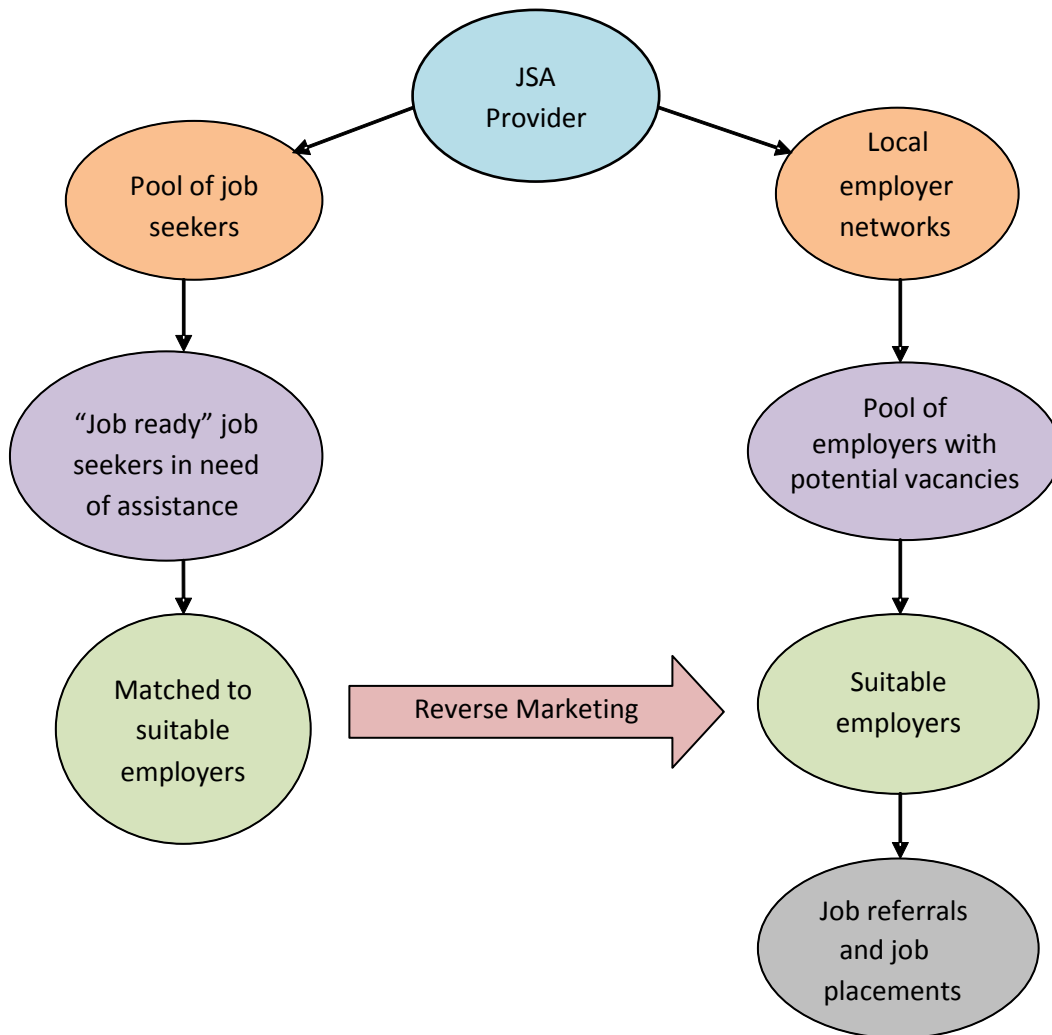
JSA Provider

Pool of job seekers

Local employer networks

“Job ready” job seekers in need of assistance

Pool of employers with potential vacancies

Matched to suitable employers

Reverse Marketing

Suitable employers

Job referrals and job placements